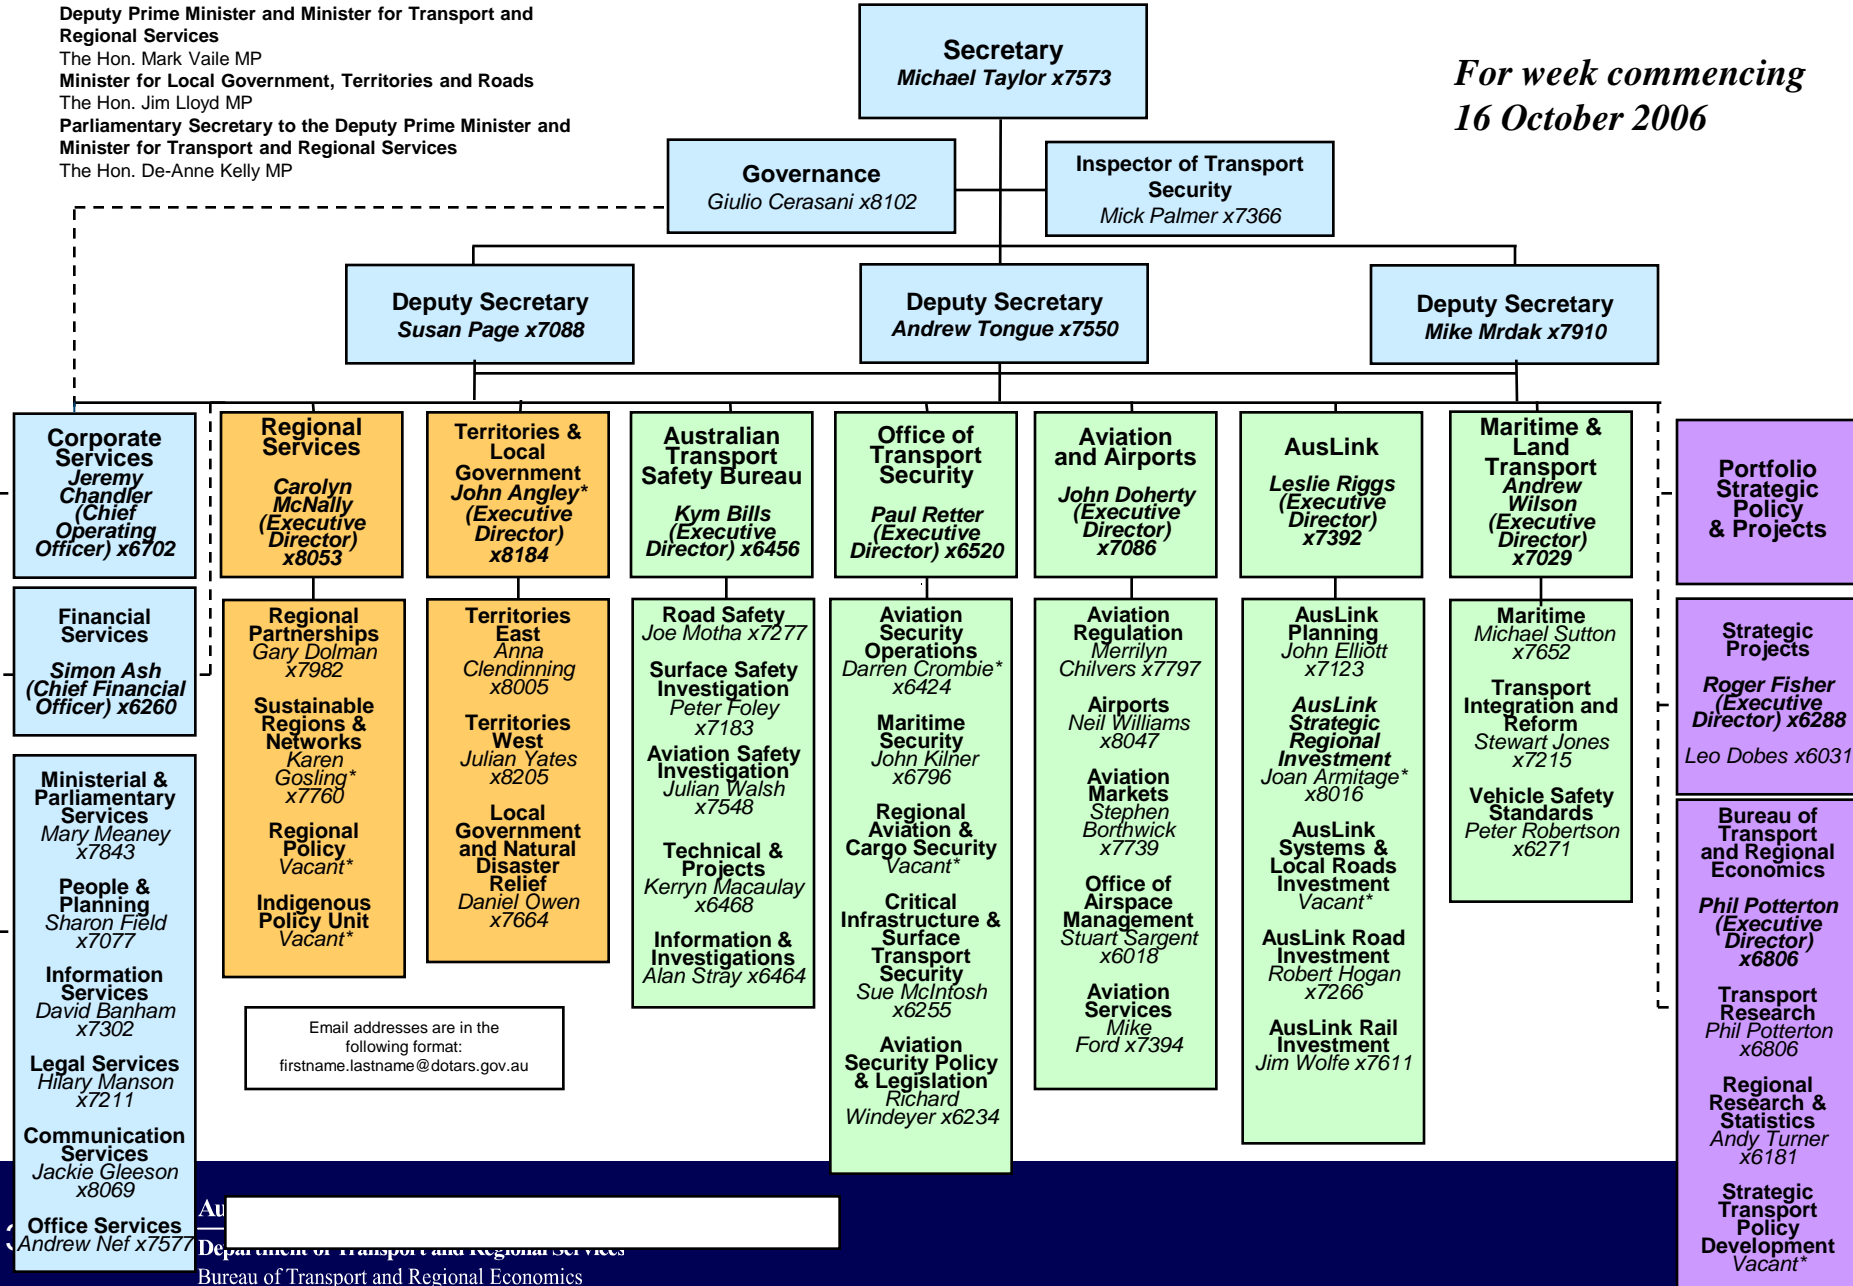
**Deputy Prime Minister and Minister for Transport and Regional Services**
The Hon. Mark Vaile MP
**Minister for Local Government, Territories and Roads**
The Hon. Jim Lloyd MP
**Parliamentary Secretary to the Deputy Prime Minister and Minister for Transport and Regional Services**
The Hon. De-Anne Kelly MP

**Secretary**
*Michael Taylor x7573*

*For week commencing 16 October 2006*

**Governance**
*Giulio Cerasani x8102*

**Inspector of Transport Security**
*Mick Palmer x7366*

**Deputy Secretary**
*Susan Page x7088*

**Deputy Secretary**
*Andrew Tongue x7550*

**Deputy Secretary**
*Mike Mrdak x7910*

**Corporate Services**
*Jeremy Chandler (Chief Operating Officer) x6702*

**Financial Services**
*Simon Ash (Chief Financial Officer) x6260*

**Ministerial & Parliamentary Services**
*Mary Meaney x7843*
**People & Planning**
*Sharon Field x7077*
**Information Services**
*David Banham x7302*
**Legal Services**
*Hilary Manson x7211*
**Communication Services**
*Jackie Gleeson x8069*
**Office Services**
*Andrew Nef x7577*

**Regional Services**
*Carolyn McNally (Executive Director) x8053*

**Regional Partnerships**
*Gary Dolman x7982*
**Sustainable Regions & Networks**
*Karen Gosling* x7760*
**Regional Policy**
*Vacant**
**Indigenous Policy Unit**
*Vacant**

**Territories & Local Government**
*John Angley* (Executive Director) x8184*

**Territories East**
*Anna Clendinning x8005*
**Territories West**
*Julian Yates x8205*
**Local Government and Natural Disaster Relief**
*Daniel Owen x7664*

**Australian Transport Safety Bureau**
*Kym Bills (Executive Director) x6456*

**Road Safety**
*Joe Motha x7277*
**Surface Safety Investigation**
*Peter Foley x7183*
**Aviation Safety Investigation**
*Julian Walsh x7548*
**Technical & Projects**
*Kerryn Macaulay x6468*
**Information & Investigations**
*Alan Stray x6464*

**Office of Transport Security**
*Paul Retter (Executive Director) x6520*

**Aviation Security Operations**
*Darren Crombie* x6424*
**Maritime Security**
*John Kilner x6796*
**Regional Aviation & Cargo Security**
*Vacant**
**Critical Infrastructure & Surface Transport Security**
*Sue McIntosh x6255*
**Aviation Security Policy & Legislation**
*Richard Windeyer x6234*

**Aviation and Airports**
*John Doherty (Executive Director) x7086*

**Aviation Regulation**
*Merrilyn Chilvers x7797*
**Airports**
*Neil Williams x8047*
**Aviation Markets**
*Stephen Borthwick x7739*
**Office of Airspace Management**
*Stuart Sargent x6018*
**Aviation Services**
*Mike Ford x7394*

**AusLink**
*Leslie Riggs (Executive Director) x7392*

**AusLink Planning**
*John Elliott x7123*
***AusLink Strategic Regional Investment***
*Joan Armitage* x8016*
**AusLink Systems & Local Roads Investment**
*Vacant**
**AusLink Road Investment**
*Robert Hogan x7266*
**AusLink Rail Investment**
*Jim Wolfe x7611*

**Maritime & Land Transport**
*Andrew Wilson (Executive Director) x7029*

**Maritime**
*Michael Sutton x7652*
**Transport Integration and Reform**
*Stewart Jones x7215*
**Vehicle Safety Standards**
*Peter Robertson x6271*

**Portfolio Strategic Policy & Projects**

**Strategic Projects**
*Roger Fisher (Executive Director) x6288*
*Leo Dobes x6031*

**Bureau of Transport and Regional Economics**
*Phil Potterton (Executive Director) x6806*
**Transport Research**
*Phil Potterton x6806*
**Regional Research & Statistics**
*Andy Turner x6181*
**Strategic Transport Policy Development**
*Vacant**

Email addresses are in the following format: firstname.lastname@dotars.gov.au

Au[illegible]
Department of Transport and Regional Services
Bureau of Transport and Regional Economics